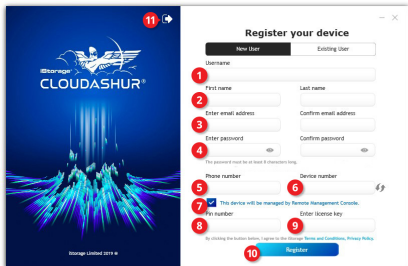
11

iStorage
CLOUDASHUR®

iStorage Limited 2019 ©

Register your device

New User | Existing User

Username
1

First name
Last name
2

Enter email address
Confirm email address
3

Enter password
Confirm password
4
The password must be at least 8 characters long.

Phone number
Device number
5
6

7 This device will be managed by Remote Management Console.

Pin number
Enter license key
8
9

By clicking the button below, I agree to the iStorage Terms and Conditions, Privacy Policy.

10 Register